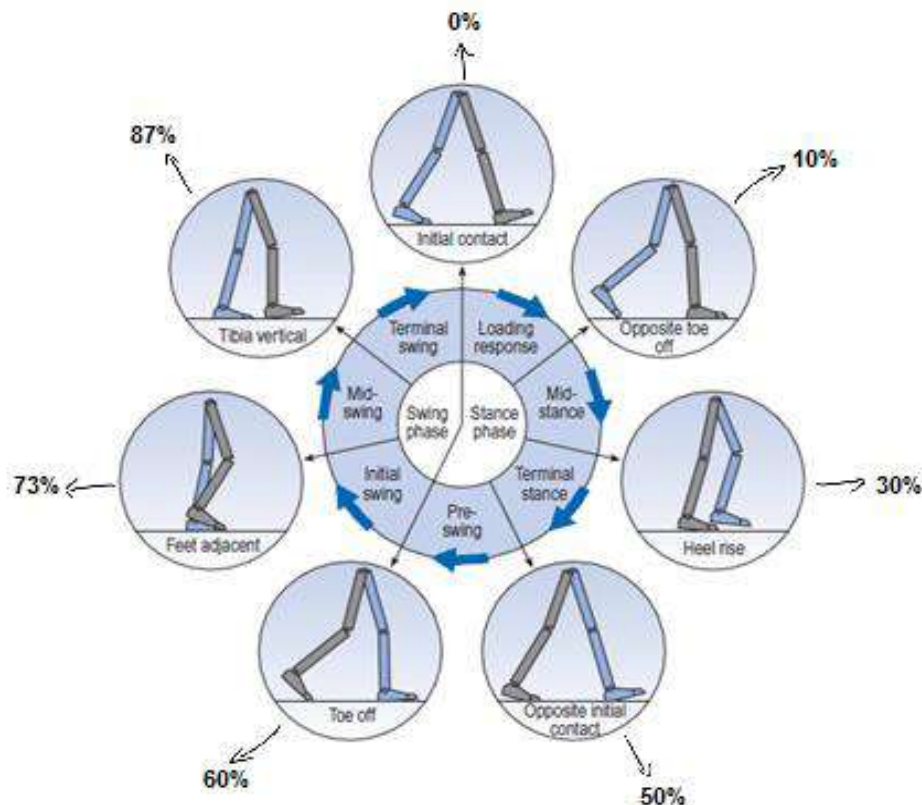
0%

87%

10%

Initial contact

Tibia vertical

Opposite toe off

Terminal swing

Loading response

Mid-swing

Swing phase

Stance phase

Mid-stance

73%

30%

Initial swing

Terminal stance

Pre-swing

Feet adjacent

Heel rise

Toe off

Opposite initial contact

60%

50%